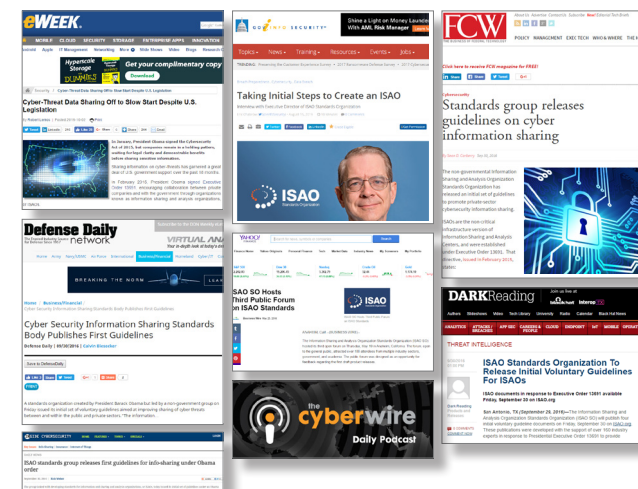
eWEEK

MOBILE CLOUD SECURITY STORAGE ENTERPRISE APPS

Android Apple IT Management Networking Mobile Slide Shows Video Blogs

Hyperscale Storage FOR DUMMIES

Get your complimentary copy

Download

Cyber-Threat Data Sharing Off to Slow Start Despite U.S. Legislation

In January, President Obama signed the Cybersecurity Act of 2015, but companies remain in a holding pattern, waiting for legal clarity and demonstrable benefits before sharing sensitive information.

Defense Daily network

VIRTUAL AN

BREAKING THE NEWS

Home / Business/Financial /

Cyber Security Information Sharing Standards Body Publishes First Guidelines

Cyber Security Information Sharing Standards Body Publishes First Guidelines

Defense Daily | 09/30/2016 | Calvin Biesecker

Save to DefenseDaily

PRINT

A standards organization created by President Barack Obama but led by a non-government group on Friday issued its initial set of voluntary guidelines aimed at improving sharing of cyber threats between and within the public and private sectors.

ISO SECURITY

ISAO standards group releases first guidelines for info-sharing under Obama order

DOMAIN SECURITY

Shine a Light on Money Laundering with AML Risk Manager

Topics News Training Resources Events Jobs

TRENDING

Taking Initial Steps to Create an ISAO

Interview with Executive Director of ISAO Standards Organization

ISAO Standards Organization

YAHOO! FINANCE

Search

ISAO SO Hosts Third Public Forum on ISAO Standards

ISAO

the cyberwire Daily Podcast

FCW

THE BUSINESS OF FEDERAL TECHNOLOGY

POLICY MANAGEMENT EXEC TECH WHO & WHERE

Click here to receive FCW magazine for FREE!

Cybersecurity

Standards group releases guidelines on cyber information sharing

The non-governmental Information Sharing and Analysis Organization Standards Organization has released an initial set of guidelines to promote private-sector cybersecurity information sharing.

ISAOs are the non-critical infrastructure version of Information Sharing and Analysis Centers, and were established under Executive Order 13691. That directive, issued in February 2015, stated

DARKReading

Authors Slideshows Video Tech Library University Radio Calendar Black Hat News

ANALYTICS ATTACKS / BREACHES APP SEC CAREERS & PEOPLE CLOUD ENDPOINT IOT MOBILE

THREAT INTELLIGENCE

ISAO Standards Organization To Release Initial Voluntary Guidelines For ISAOs

ISAO documents in response to Executive Order 13691 available Friday, September 30 on ISAO.org

San Antonio, TX (September 29, 2016)—The Information Sharing and Analysis Organization Standards Organization (ISAO SO) will publish five initial voluntary guideline documents on Friday, September 30 on ISAO.org. These publications were developed with the support of over 160 industry experts in response to Presidential Executive Order 13691 to provide